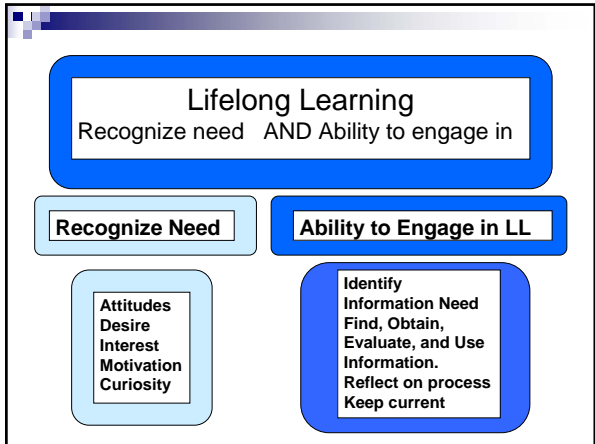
Lifelong Learning
Recognize need AND Ability to engage in

Recognize Need

Ability to Engage in LL

Attitudes
Desire
Interest
Motivation
Curiosity

Identify Information Need
Find, Obtain, Evaluate, and Use Information.
Reflect on process
Keep current